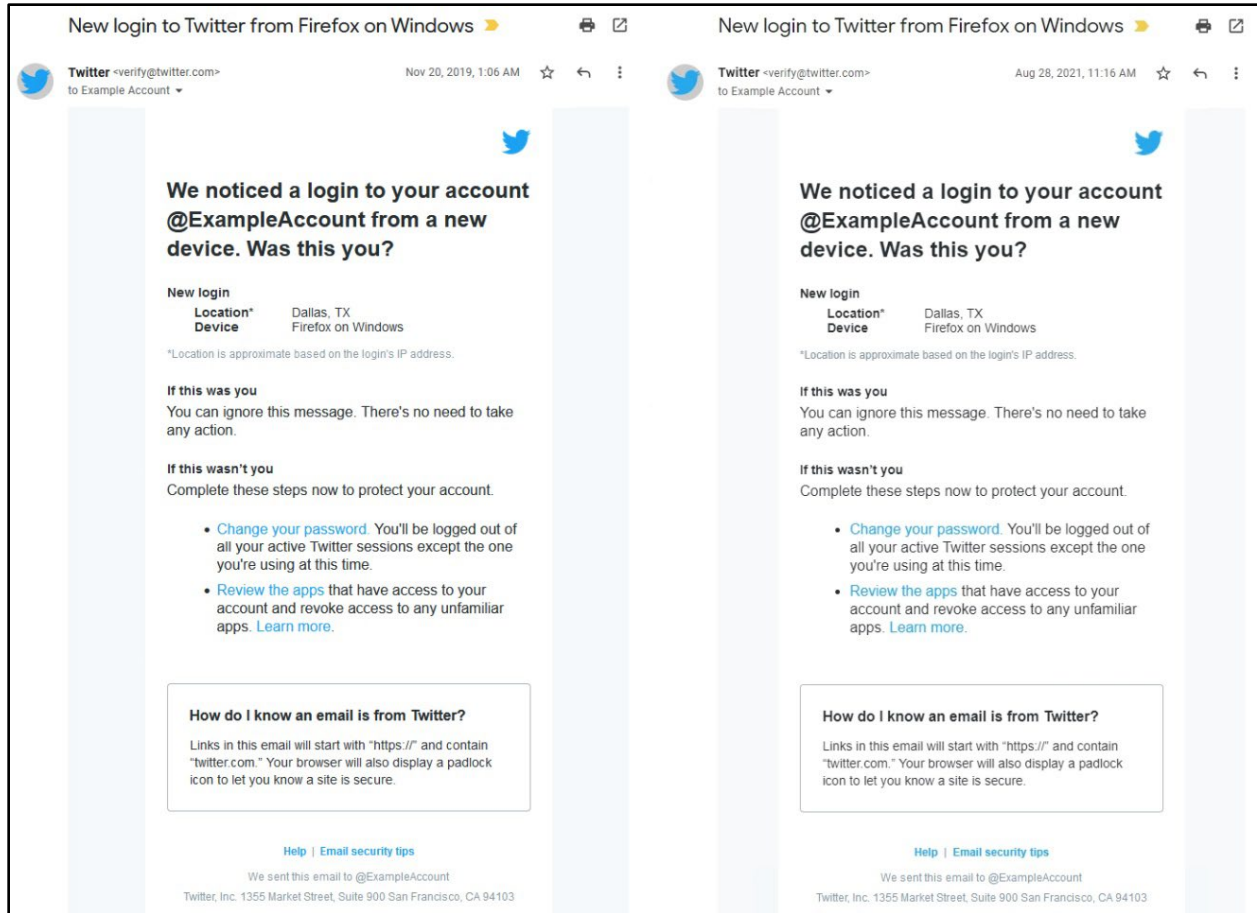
New login to Twitter from Firefox on Windows

Twitter <verify@twitter.com>
to Example Account

Nov 20, 2019, 1:06 AM

We noticed a login to your account @ExampleAccount from a new device. Was this you?

New login
Location* Dallas, TX
Device Firefox on Windows

*Location is approximate based on the login's IP address.

If this was you
You can ignore this message. There's no need to take any action.

If this wasn't you
Complete these steps now to protect your account.

- Change your password. You'll be logged out of all your active Twitter sessions except the one you're using at this time.
- Review the apps that have access to your account and revoke access to any unfamiliar apps. Learn more.

How do I know an email is from Twitter?
Links in this email will start with "https://" and contain "twitter.com." Your browser will also display a padlock icon to let you know a site is secure.

Help | Email security tips

We sent this email to @ExampleAccount
Twitter, Inc. 1355 Market Street, Suite 900 San Francisco, CA 94103

New login to Twitter from Firefox on Windows

Twitter <verify@twitter.com>
to Example Account

Aug 28, 2021, 11:16 AM

We noticed a login to your account @ExampleAccount from a new device. Was this you?

New login
Location* Dallas, TX
Device Firefox on Windows

*Location is approximate based on the login's IP address.

If this was you
You can ignore this message. There's no need to take any action.

If this wasn't you
Complete these steps now to protect your account.

- Change your password. You'll be logged out of all your active Twitter sessions except the one you're using at this time.
- Review the apps that have access to your account and revoke access to any unfamiliar apps. Learn more.

How do I know an email is from Twitter?
Links in this email will start with "https://" and contain "twitter.com." Your browser will also display a padlock icon to let you know a site is secure.

Help | Email security tips

We sent this email to @ExampleAccount
Twitter, Inc. 1355 Market Street, Suite 900 San Francisco, CA 94103